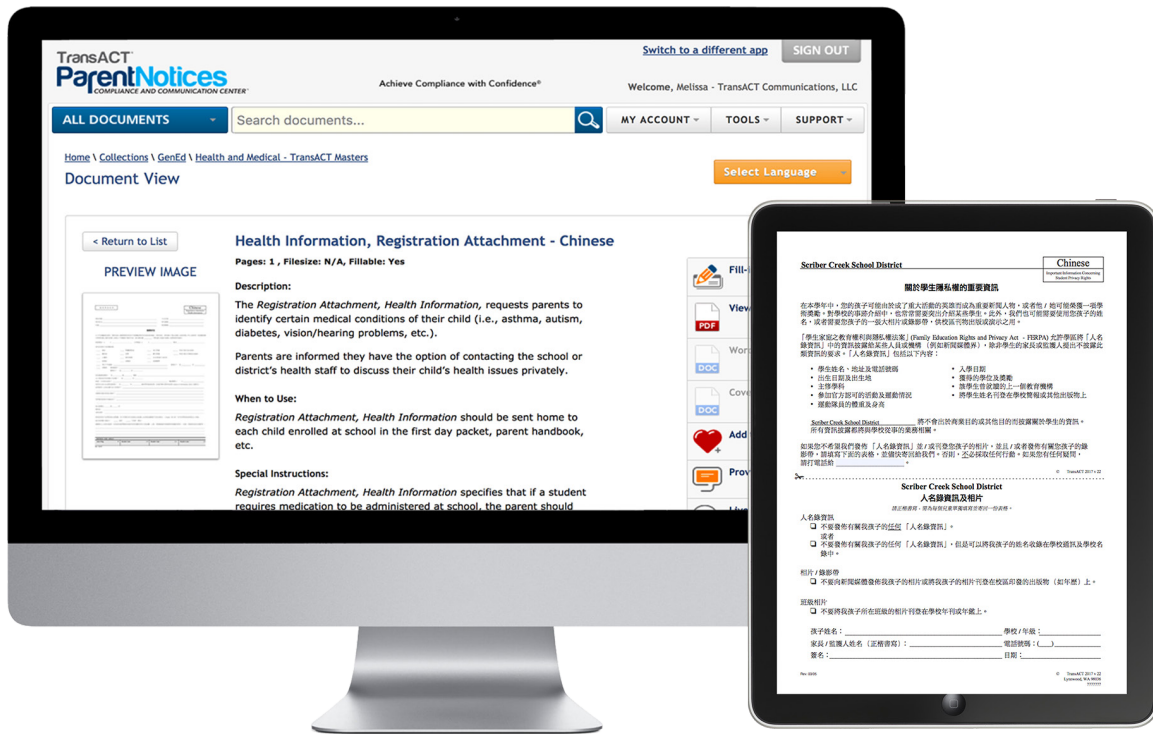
TransACT ParentNotices
COMPLIANCE AND COMMUNICATION CENTER

Achieve Compliance with Confidence®

Switch to a different app

SIGN OUT

Welcome, Melissa - TransACT Communications, LLC

ALL DOCUMENTS

Search documents...

MY ACCOUNT

TOOLS

SUPPORT

Home \ Collections \ GenEd \ Health and Medical - TransACT Masters

Document View

Select Language

< Return to List

PREVIEW IMAGE

Health Information, Registration Attachment - Chinese

Pages: 1 , Filesize: N/A, Fillable: Yes

Description:

The Registration Attachment, Health Information, requests parents to identify certain medical conditions of their child (i.e., asthma, autism, diabetes, vision/hearing problems, etc.).

Parents are informed they have the option of contacting the school or district's health staff to discuss their child's health issues privately.

When to Use:

Registration Attachment, Health Information should be sent home to each child enrolled at school in the first day packet, parent handbook, etc.

Special Instructions:

Registration Attachment, Health Information specifies that if a student requires medication to be administered at school, the parent should

Fill-

View

PDF

Wor

DOC

Cove

DOC

Add

Prov

Scriber Creek School District

Chinese

Important Information Concerning Student Privacy Rights

關於學生隱私權的重要資訊

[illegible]

Scriber Creek School District
人名錄資訊及相片

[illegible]